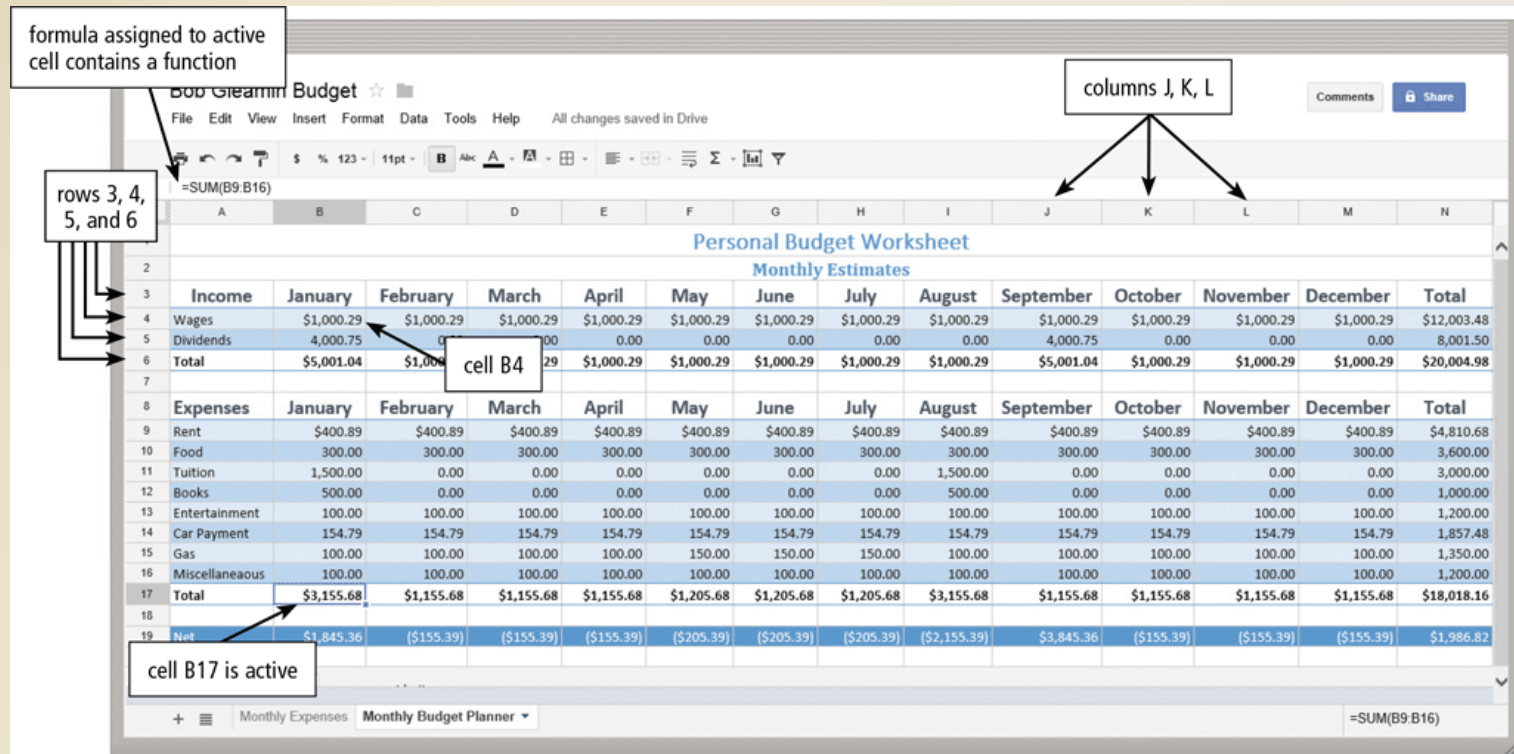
formula assigned to active cell contains a function

Bob Gleamin Budget

File Edit View Insert Format Data Tools Help All changes saved in Drive

Comments Share

columns J, K, L

$ % 123 11pt B Abc A Σ

=SUM(B9:B16)

rows 3, 4, 5, and 6

| | A | B | C | D | E | F | G | H | I | J | K | L | M | N |
|---|---|---|---|---|---|---|---|---|---|---|---|---|---|---|
| 1 | Personal Budget Worksheet | | | | | | | | | | | | | |
| 2 | Monthly Estimates | | | | | | | | | | | | | |
| 3 | Income | January | February | March | April | May | June | July | August | September | October | November | December | Total |
| 4 | Wages | $1,000.29 | $1,000.29 | $1,000.29 | $1,000.29 | $1,000.29 | $1,000.29 | $1,000.29 | $1,000.29 | $1,000.29 | $1,000.29 | $1,000.29 | $1,000.29 | $12,003.48 |
| 5 | Dividends | 4,000.75 | 0. | .00 | 0.00 | 0.00 | 0.00 | 0.00 | 0.00 | 4,000.75 | 0.00 | 0.00 | 0.00 | 8,001.50 |
| 6 | Total | $5,001.04 | $1,00 | .29 | $1,000.29 | $1,000.29 | $1,000.29 | $1,000.29 | $1,000.29 | $5,001.04 | $1,000.29 | $1,000.29 | $1,000.29 | $20,004.98 |
| 7 | | | | | | | | | | | | | | |
| 8 | Expenses | January | February | March | April | May | June | July | August | September | October | November | December | Total |
| 9 | Rent | $400.89 | $400.89 | $400.89 | $400.89 | $400.89 | $400.89 | $400.89 | $400.89 | $400.89 | $400.89 | $400.89 | $400.89 | $4,810.68 |
| 10 | Food | 300.00 | 300.00 | 300.00 | 300.00 | 300.00 | 300.00 | 300.00 | 300.00 | 300.00 | 300.00 | 300.00 | 300.00 | 3,600.00 |
| 11 | Tuition | 1,500.00 | 0.00 | 0.00 | 0.00 | 0.00 | 0.00 | 0.00 | 1,500.00 | 0.00 | 0.00 | 0.00 | 0.00 | 3,000.00 |
| 12 | Books | 500.00 | 0.00 | 0.00 | 0.00 | 0.00 | 0.00 | 0.00 | 500.00 | 0.00 | 0.00 | 0.00 | 0.00 | 1,000.00 |
| 13 | Entertainment | 100.00 | 100.00 | 100.00 | 100.00 | 100.00 | 100.00 | 100.00 | 100.00 | 100.00 | 100.00 | 100.00 | 100.00 | 1,200.00 |
| 14 | Car Payment | 154.79 | 154.79 | 154.79 | 154.79 | 154.79 | 154.79 | 154.79 | 154.79 | 154.79 | 154.79 | 154.79 | 154.79 | 1,857.48 |
| 15 | Gas | 100.00 | 100.00 | 100.00 | 100.00 | 150.00 | 150.00 | 150.00 | 100.00 | 100.00 | 100.00 | 100.00 | 100.00 | 1,350.00 |
| 16 | Miscellaneous | 100.00 | 100.00 | 100.00 | 100.00 | 100.00 | 100.00 | 100.00 | 100.00 | 100.00 | 100.00 | 100.00 | 100.00 | 1,200.00 |
| 17 | Total | $3,155.68 | $1,155.68 | $1,155.68 | $1,155.68 | $1,205.68 | $1,205.68 | $1,205.68 | $3,155.68 | $1,155.68 | $1,155.68 | $1,155.68 | $1,155.68 | $18,018.16 |
| 18 | | | | | | | | | | | | | | |
| 19 | Net | $1,845.36 | ($155.39) | ($155.39) | ($155.39) | ($205.39) | ($205.39) | ($205.39) | ($2,155.39) | $3,845.36 | ($155.39) | ($155.39) | ($155.39) | $1,986.82 |

cell B4

cell B17 is active

Monthly Expenses Monthly Budget Planner

=SUM(B9:B16)